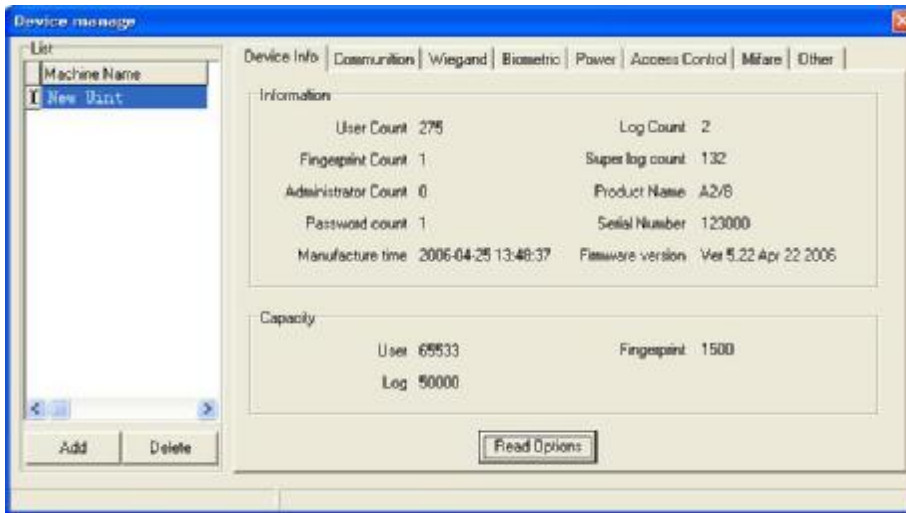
Device manage

List

Machine Name

1 New Uint

Add

Delete

Device Info | Communition | Wiegand | Biometric | Power | Access Control | Mifare | Other

Information

User Count 275

Log Count 2

Fingerprint Count 1

Super log count 132

Administrator Count 0

Product Name A2/8

Password count 1

Serial Number 123000

Manufacture time 2006-04-25 13:48:37

Firmware version Ver 5.22 Apr 22 2006

Capacity

User 65533

Fingerprint 1500

Log 50000

Read Options